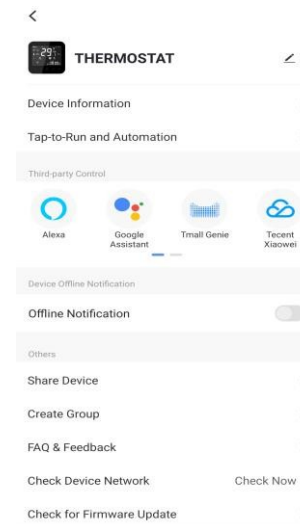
<

29

THERMOSTAT

Device Information

Tap-to-Run and Automation

Third-party Control

Alexa

Google Assistant

Tmall Genie

Tecent Xiaowei

Device Offline Notification

Offline Notification

Others

Share Device

Create Group

FAQ & Feedback

Check Device Network

Check Now

Check for Firmware Update